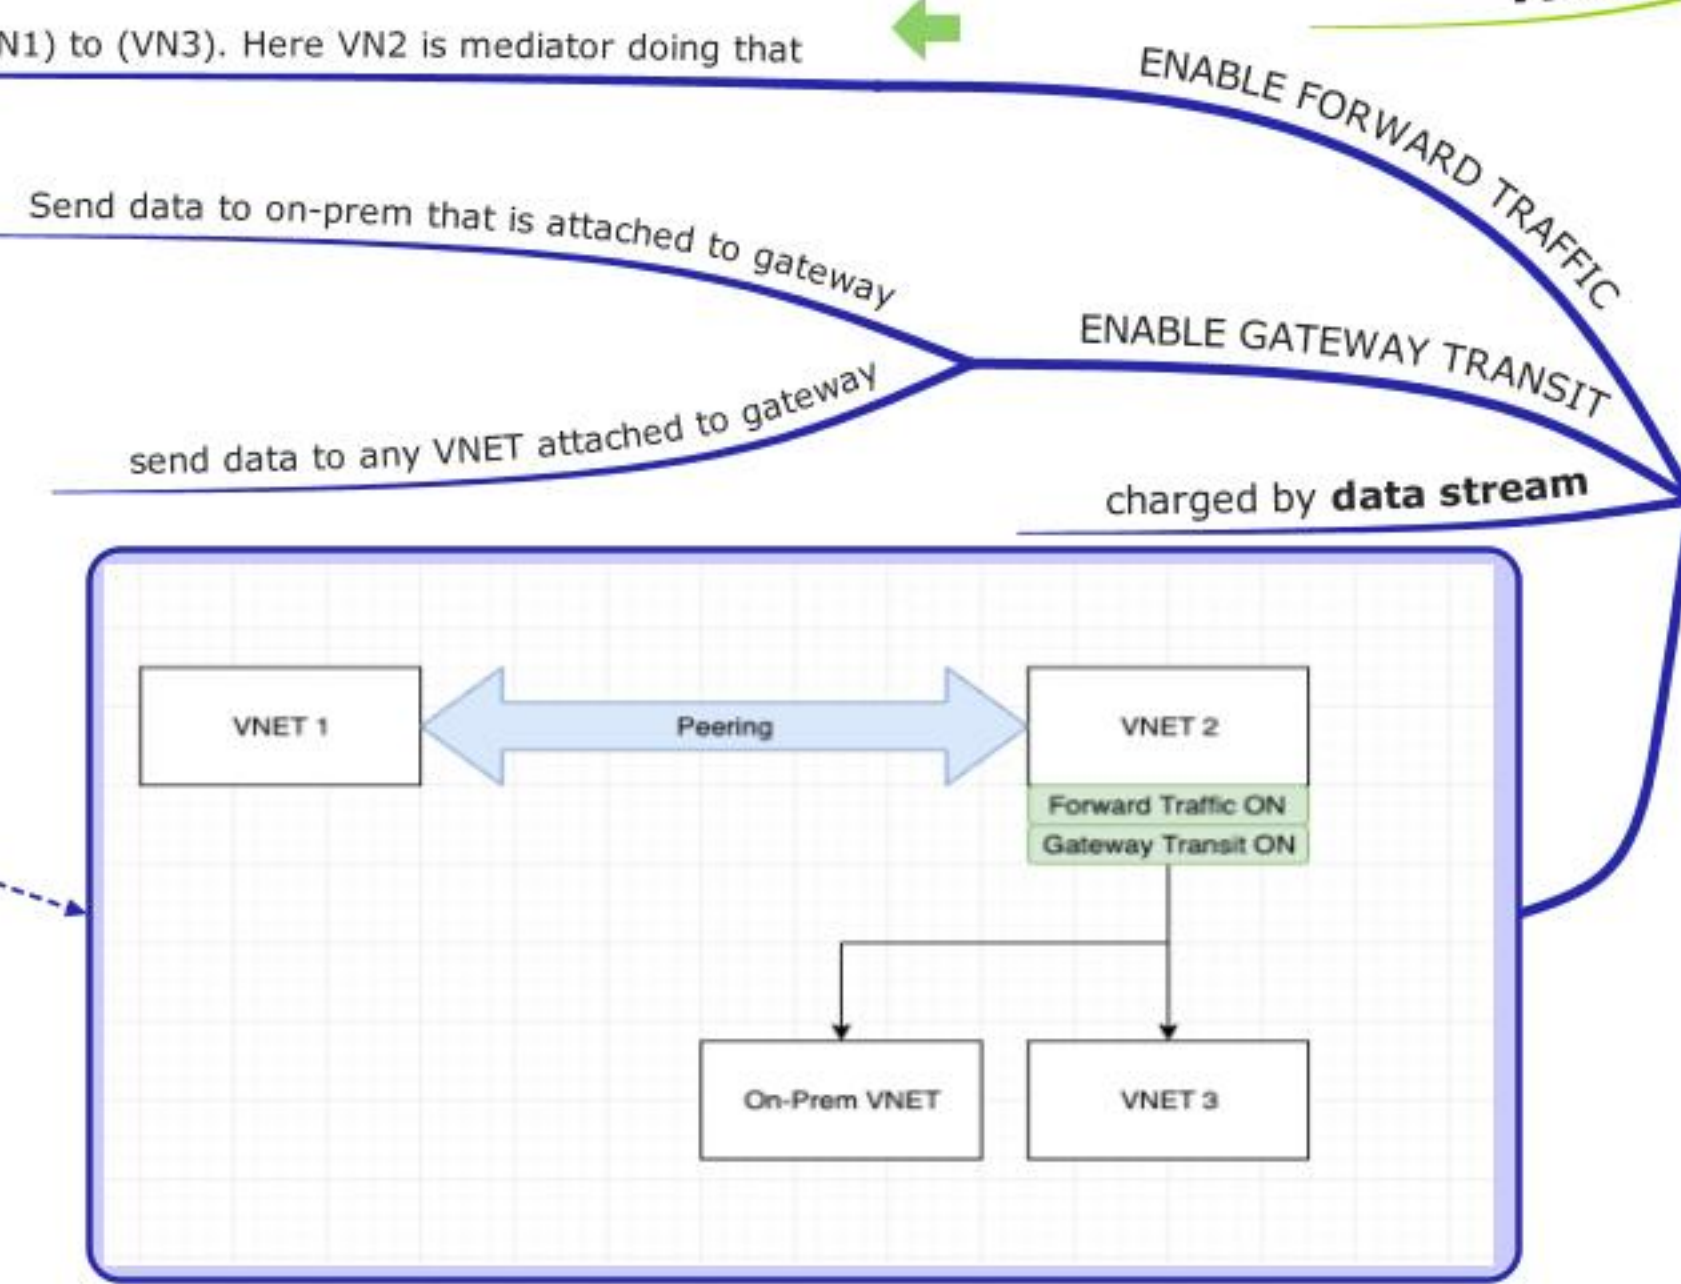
N1) to (VN3). Here VN2 is mediator doing that

ENABLE FORWARD TRAFFIC

Send data to on-prem that is attached to gateway

ENABLE GATEWAY TRANSIT

send data to any VNET attached to gateway

charged by **data stream**

VNET 1

Peering

VNET 2

Forward Traffic ON

Gateway Transit ON

On-Prem VNET

VNET 3